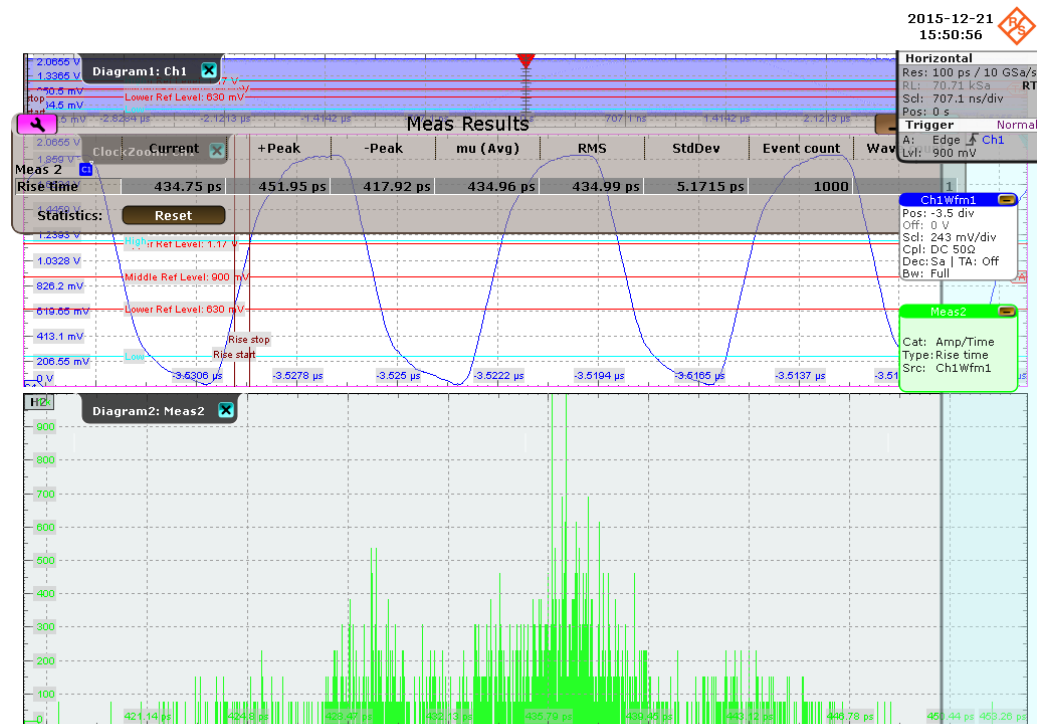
2015-12-21
15:50:56

Horizontal
Res: 100 ps / 10 GSa/s
RL: 70.71 kSa
Scl: 707.1 ns/div
Pos: 0 s
RT
Trigger
Normal
A: Edge Ch1
Lvl: 900 mV

Diagram1: Ch1
2.0655 V
1.3365 V
650.5 mV
4.5 mV
Lower Ref Level: 630 mV
-2.8284 µs
-2.1213 µs
-1.4142 µs
707.1 ns
1.4142 µs
2.1213 µs

Meas Results

| | Current | +Peak | -Peak | mu (Avg) | RMS | StdDev | Event count | Wav |
|---|---|---|---|---|---|---|---|---|
| Meas 2 | | | | | | | | |
| Rise time | 434.75 ps | 451.95 ps | 417.92 ps | 434.96 ps | 434.99 ps | 5.1715 ps | 1000 | 1 |

Statistics: Reset

ClockZoom: Ch1
2.0655 V
1.859 V
1.4459 V
1.2393 V
1.0328 V
826.2 mV
619.66 mV
413.1 mV
206.55 mV
0 V
High
Ref Level: 1.17 V
Middle Ref Level: 900 mV
Lower Ref Level: 630 mV
Low
Rise stop
Rise start
-3.5306 µs
-3.5278 µs
-3.525 µs
-3.5222 µs
-3.5194 µs
-3.5165 µs
-3.5137 µs
-3.51

Ch1Wfm1
Pos: -3.5 div
Off: 0 V
Scl: 243 mV/div
Cpl: DC 50Ω
Dec:Sa | TA: Off
Bw: Full

Meas2
Cat: Amp/Time
Type: Rise time
Src: Ch1Wfm1

Diagram2: Meas2
H2
900
800
700
600
500
400
300
200
100
0
421.14 ps
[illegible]
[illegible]
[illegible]
436.79 ps
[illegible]
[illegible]
446.78 ps
456.44 ps
462.26 ps